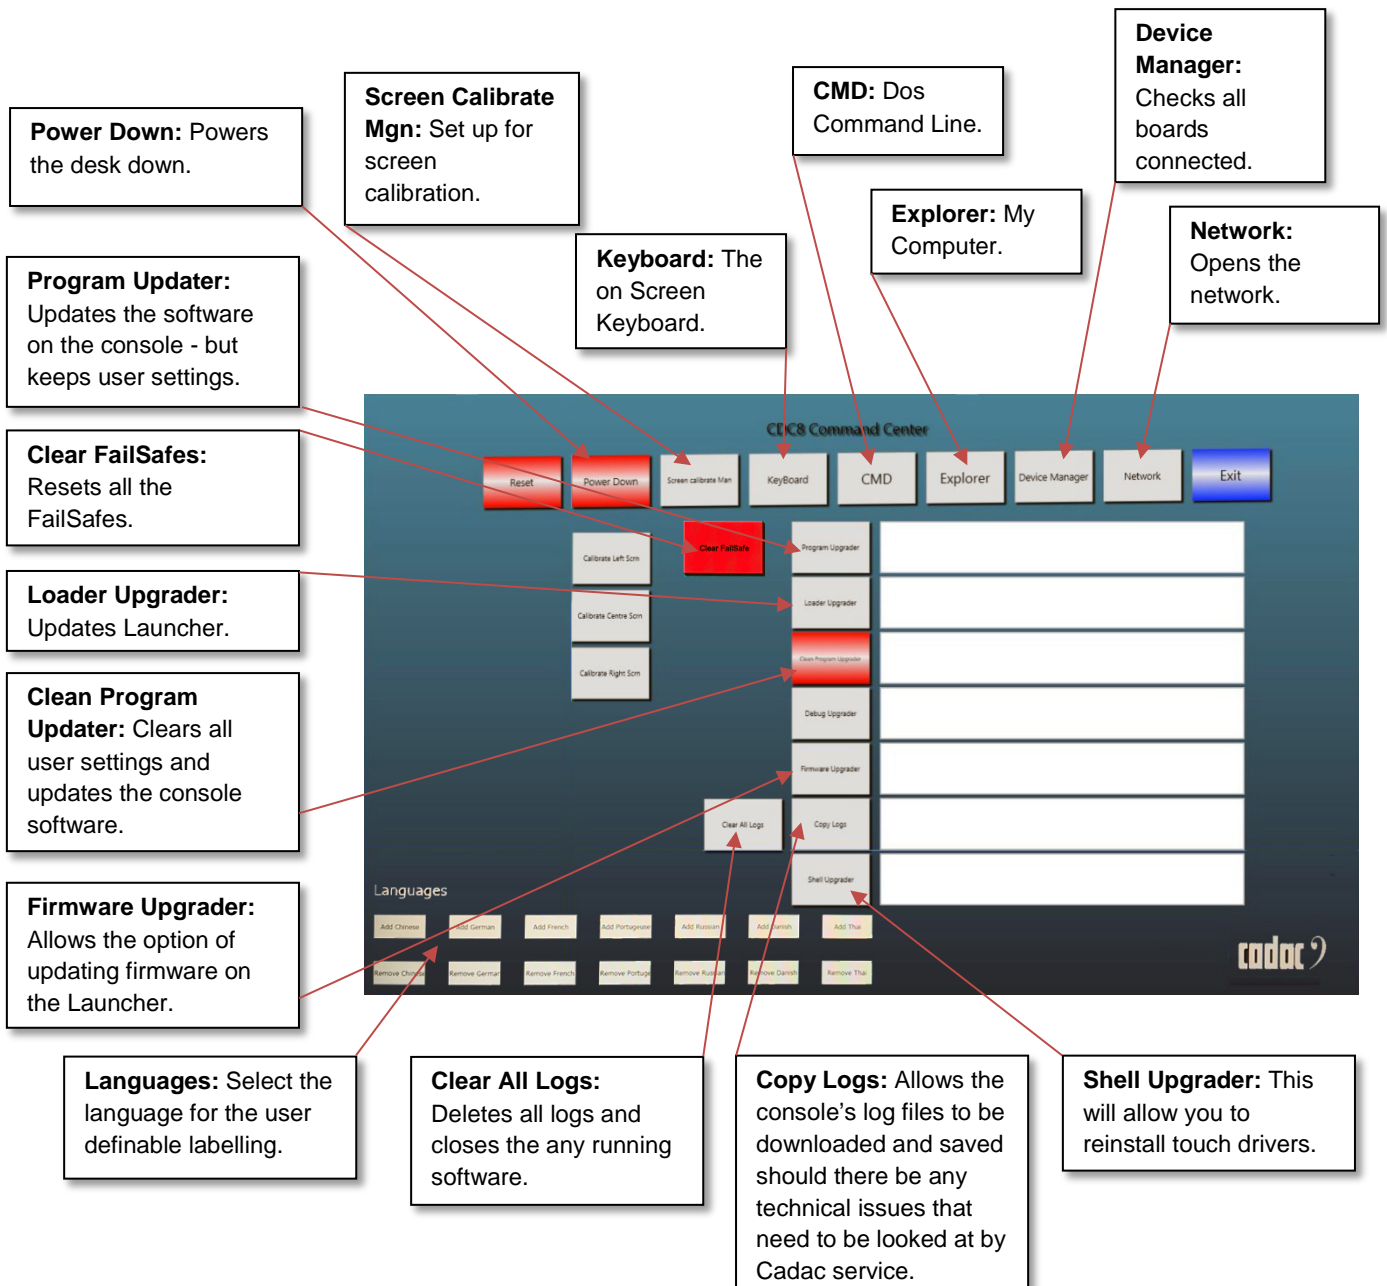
**Device Manager:** Checks all boards connected.

**Screen Calibrate Mgn:** Set up for screen calibration.

**CMD:** Dos Command Line.

**Power Down:** Powers the desk down.

**Explorer:** My Computer.

**Network:** Opens the network.

**Keyboard:** The on Screen Keyboard.

**Program Updater:** Updates the software on the console - but keeps user settings.

**Clear FailSafes:** Resets all the FailSafes.

**Loader Upgrader:** Updates Launcher.

**Clean Program Updater:** Clears all user settings and updates the console software.

**Firmware Upgrader:** Allows the option of updating firmware on the Launcher.

CDC8 Command Center

Reset

Power Down

Screen calibrate Man

KeyBoard

CMD

Explorer

Device Manager

Network

Exit

Calibrate Left Scrn

Clear FailSafe

Program Upgrader

Calibrate Centre Scrn

Loader Upgrader

Calibrate Right Scrn

Clean Program Upgrader

Debug Upgrader

Firmware Upgrader

Clear All Logs

Copy Logs

Shell Upgrader

Languages

Add Chinese

Add German

Add French

Add Portuguese

Add Russian

Add Danish

Add Thai

Remove Chinese

Remove German

Remove French

Remove Portuguese

Remove Russian

Remove Danish

Remove Thai

cadac

**Languages:** Select the language for the user definable labelling.

**Clear All Logs:** Deletes all logs and closes the any running software.

**Copy Logs:** Allows the console's log files to be downloaded and saved should there be any technical issues that need to be looked at by Cadac service.

**Shell Upgrader:** This will allow you to reinstall touch drivers.